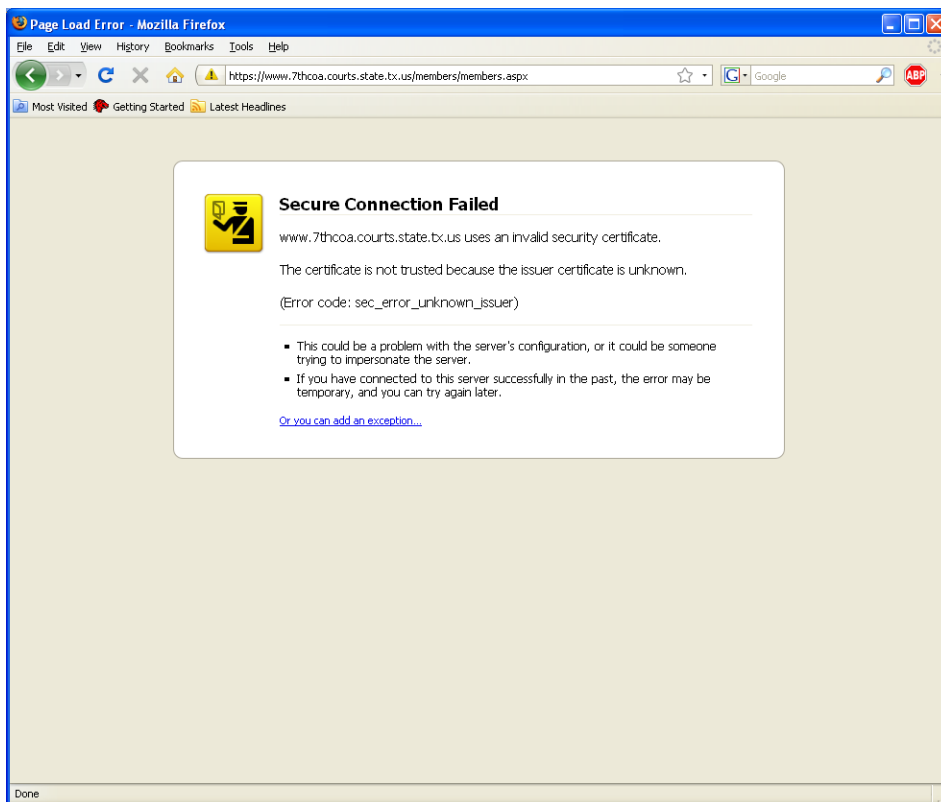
Page Load Error - Mozilla Firefox

File Edit View History Bookmarks Tools Help

https://www.7thcoa.courts.state.tx.us/members/members.aspx

Google

ABP

Most Visited Getting Started Latest Headlines

Secure Connection Failed

www.7thcoa.courts.state.tx.us uses an invalid security certificate.

The certificate is not trusted because the issuer certificate is unknown.

(Error code: sec_error_unknown_issuer)

- This could be a problem with the server's configuration, or it could be someone trying to impersonate the server.
- If you have connected to this server successfully in the past, the error may be temporary, and you can try again later.

Or you can add an exception...

Done